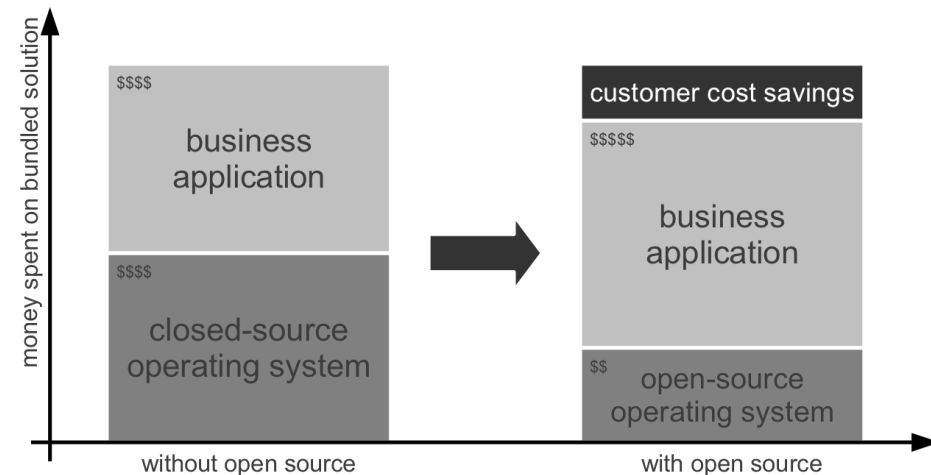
money spent on bundled solution

$$$$

business application

$$$$

closed-source operating system

customer cost savings

$$$$$

business application

$$

open-source operating system

without open source

with open source